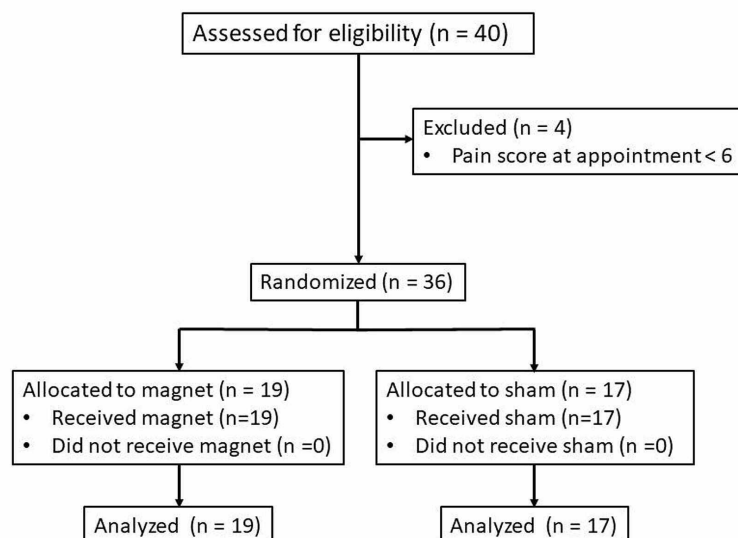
Assessed for eligibility (n = 40)

Excluded (n = 4)
• Pain score at appointment < 6

Randomized (n = 36)

Allocated to magnet (n = 19)
• Received magnet (n=19)
• Did not receive magnet (n =0)

Allocated to sham (n = 17)
• Received sham (n=17)
• Did not receive sham (n =0)

Analyzed (n = 19)

Analyzed (n = 17)